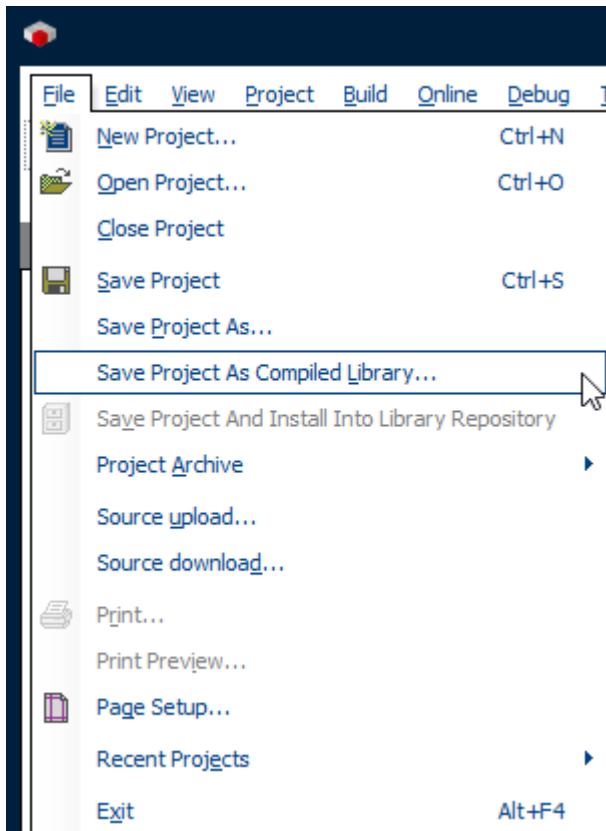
File Edit View Project Build Online Debug T

New Project... Ctrl+N
Open Project... Ctrl+O
Close Project
Save Project Ctrl+S
Save Project As...
Save Project As Compiled Library...
Save Project And Install Into Library Repository
Project Archive
Source upload...
Source download...
Print...
Print Preview...
Page Setup...
Recent Projects
Exit Alt+F4